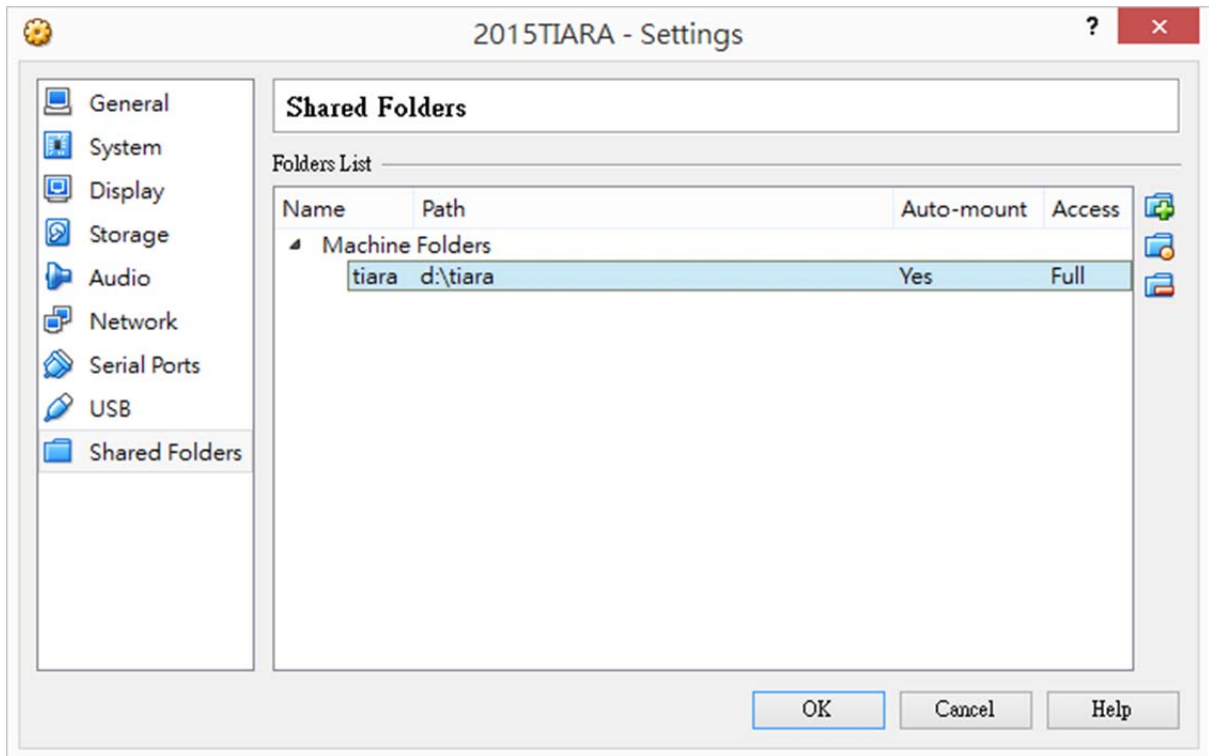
2015TIARA - Settings

?

×

General
System
Display
Storage
Audio
Network
Serial Ports
USB
Shared Folders

Shared Folders

Folders List

| Name | Path | Auto-mount | Access |
|---|---|---|---|
| Machine Folders | | | |
| tiara | d:\tiara | Yes | Full |

OK

Cancel

Help